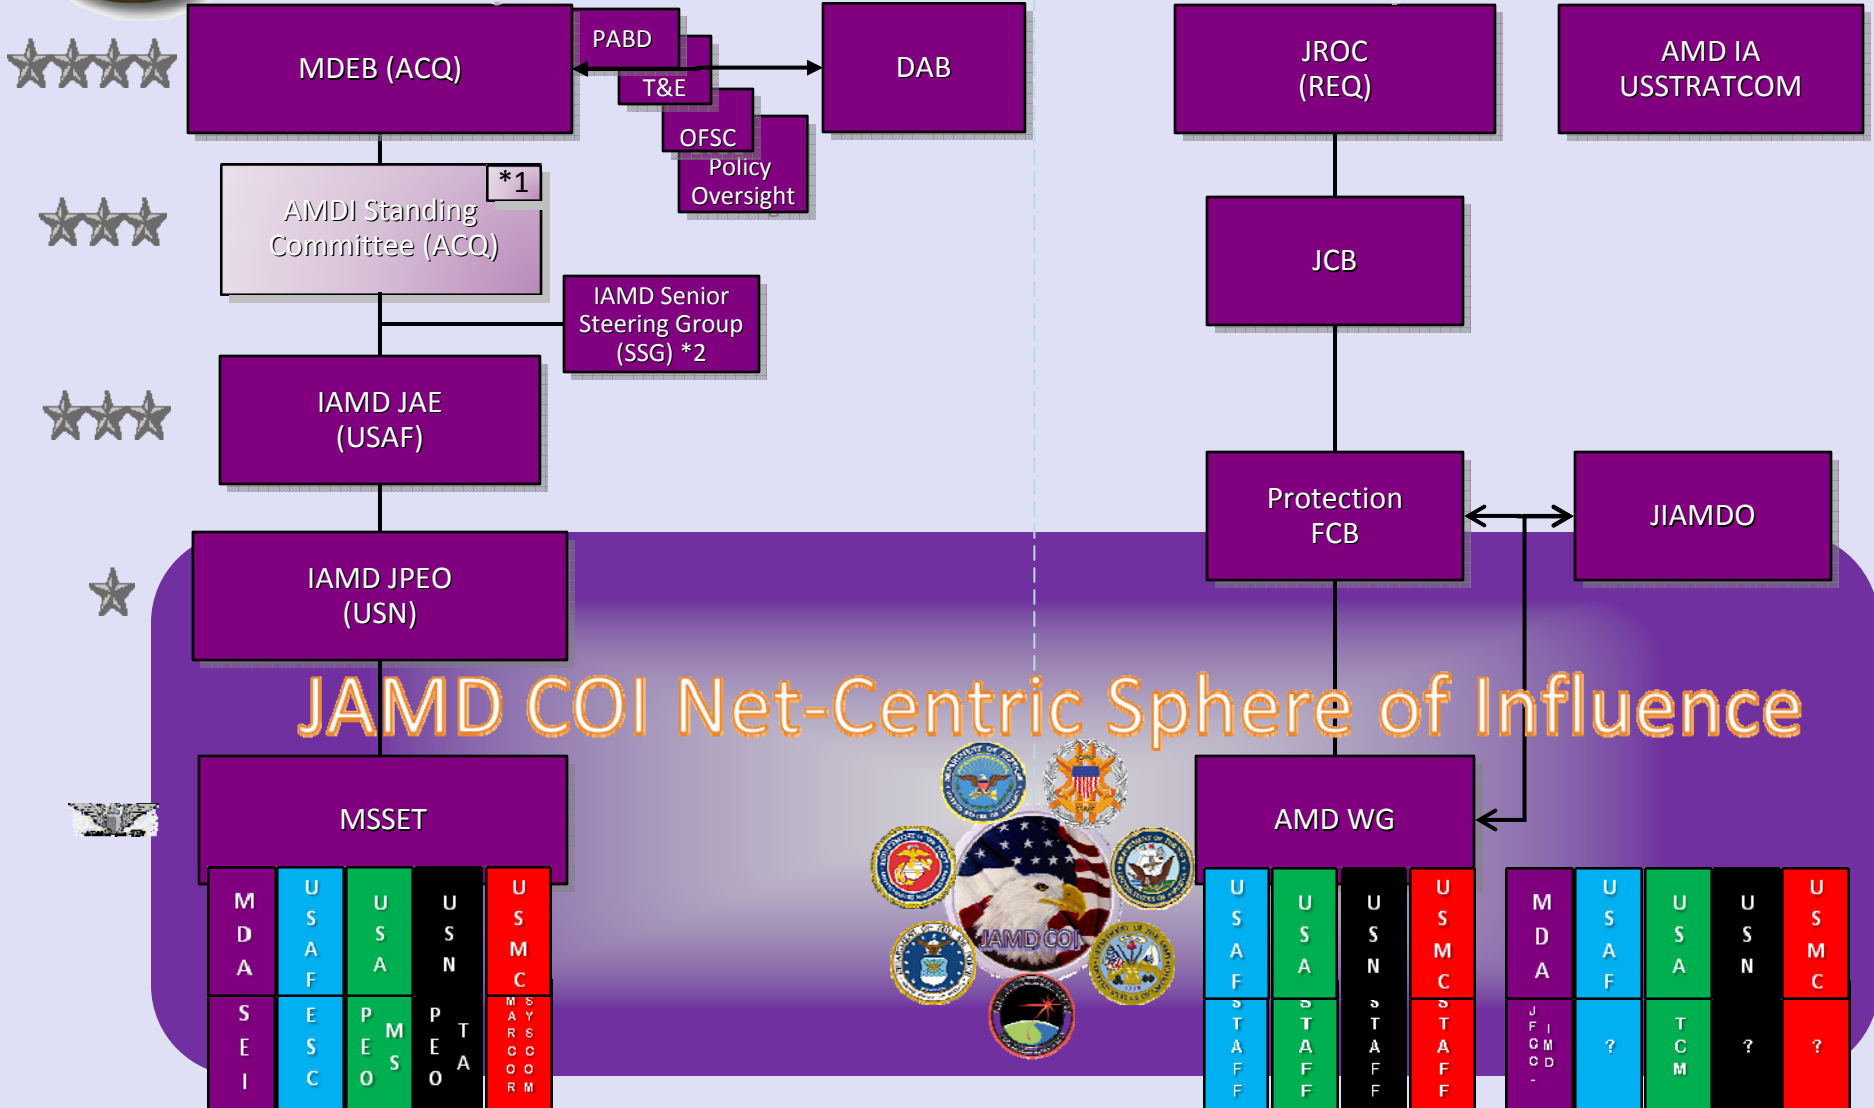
MDEB (ACQ)

PABD

T&E

OFSC

Policy Oversight

DAB

JROC (REQ)

AMD IA USSTRATCOM

*1

AMDI Standing Committee (ACQ)

JCB

IAMD Senior Steering Group (SSG) *2

IAMD JAE (USAF)

Protection FCB

JIAMDO

IAMD JPEO (USN)

JAMD COI Net-Centric Sphere of Influence

MSSET

AMD WG

JAMD COI

M D A

U S A F

U S A

U S N

U S M C

S E I

E S C

P E O

M S

P E O

T A

M A R C O R

S Y S C O M

U S A F

U S A

U S N

U S M C

S T A F F

S T A F F

S T A F F

S T A F F

M D A

U S A F

U S A

U S N

U S M C

J F C C -

I M D

?

T C M

?

?